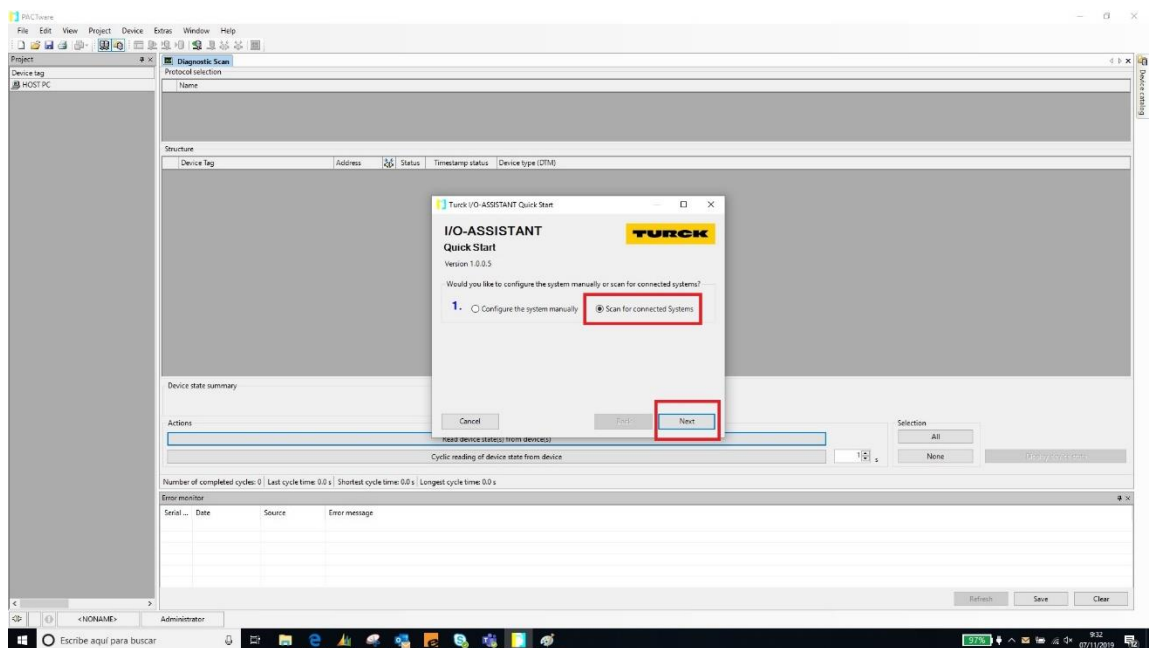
PACTware
File Edit View Project Device Extras Window Help

Project
Device tag
HOST PC

Diagnostic Scan
Protocol selection
Name

Structure
| Device Tag | Address | Status | Timestamp status | Device type (DTM) |
|---|---|---|---|---|

Device catalog

Turck I/O-ASSISTANT Quick Start
I/O-ASSISTANT
Quick Start
TURCK
Version 1.0.0.5
Would you like to configure the system manually or scan for connected systems?
1. Configure the system manually
Scan for connected Systems
Cancel
Back
Next

Device state summary

Actions
Read device state(s) from device(s)
Cyclic reading of device state from device
1 s
Selection
All
None
Display device state

Number of completed cycles: 0 | Last cycle time: 0.0 s | Shortest cycle time: 0.0 s | Longest cycle time: 0.0 s

Error monitor
| Serial ... | Date | Source | Error message |
|---|---|---|---|

Refresh
Save
Clear

<NONAME>
Administrator

Escribe aquí para buscar
97%
9:32
07/11/2019